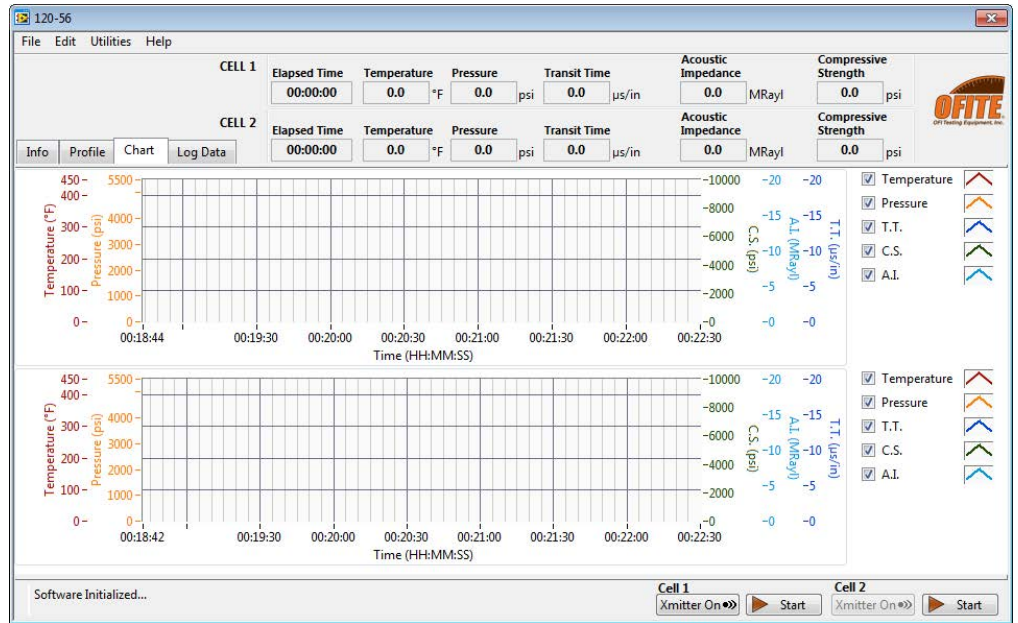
120-56

File Edit Utilities Help

CELL 1
Elapsed Time 00:00:00
Temperature 0.0 °F
Pressure 0.0 psi
Transit Time 0.0 µs/in
Acoustic Impedance 0.0 MRayl
Compressive Strength 0.0 psi

OFITE
OFI Testing Equipment, Inc.

CELL 2
Elapsed Time 00:00:00
Temperature 0.0 °F
Pressure 0.0 psi
Transit Time 0.0 µs/in
Acoustic Impedance 0.0 MRayl
Compressive Strength 0.0 psi

Info Profile Chart Log Data

Temperature (°F) 450 400 300 200 100 0
Pressure (psi) 5500 4000 3000 2000 1000 0
C.S. (psi) 10000 8000 6000 4000 2000 0
A.I. (MRayl) 20 15 10 5 0
T.T. (µs/in) 20 15 10 5 0
00:18:44 00:19:30 00:20:00 00:20:30 00:21:00 00:21:30 00:22:00 00:22:30
Time (HH:MM:SS)

Temperature
Pressure
T.T.
C.S.
A.I.

Temperature (°F) 450 400 300 200 100 0
Pressure (psi) 5500 4000 3000 2000 1000 0
C.S. (psi) 10000 8000 6000 4000 2000 0
A.I. (MRayl) 20 15 10 5 0
T.T. (µs/in) 20 15 10 5 0
00:18:42 00:19:30 00:20:00 00:20:30 00:21:00 00:21:30 00:22:00 00:22:30
Time (HH:MM:SS)

Temperature
Pressure
T.T.
C.S.
A.I.

Software Initialized...

Cell 1
Xmitter On Start

Cell 2
Xmitter On Start